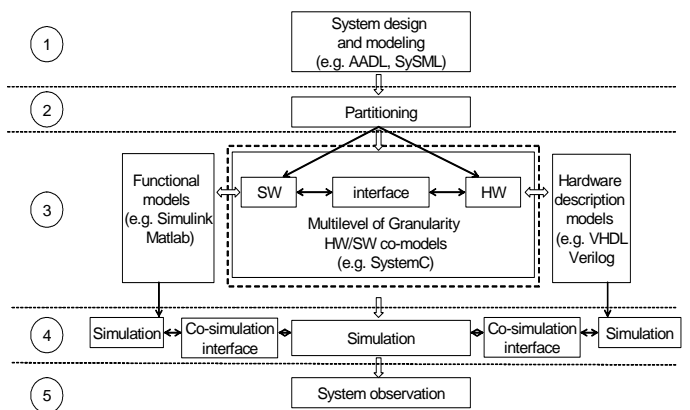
1

System design and modeling (e.g. AADL, SySML)

2

Partitioning

3

Functional models (e.g. Simulink Matlab)

SW

interface

HW

Multilevel of Granularity HW/SW co-models (e.g. SystemC)

Hardware description models (e.g. VHDL Verilog

4

Simulation

Co-simulation interface

Simulation

Co-simulation interface

Simulation

5

System observation